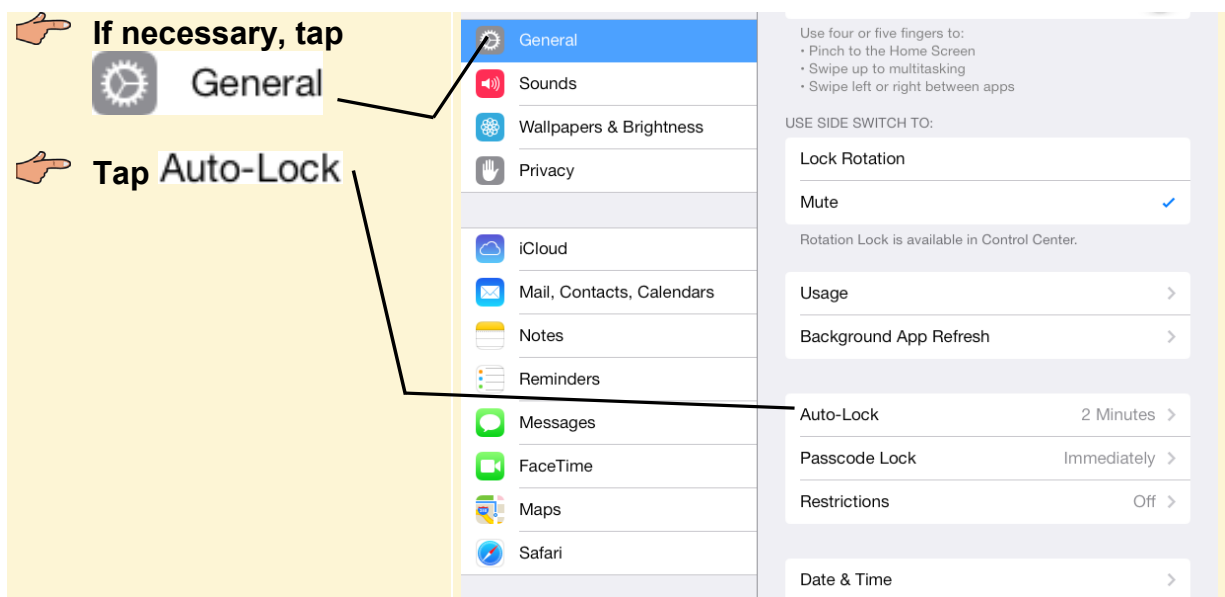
If necessary, tap General

Tap Auto-Lock

General
Sounds
Wallpapers & Brightness
Privacy

iCloud
Mail, Contacts, Calendars
Notes
Reminders
Messages
FaceTime
Maps
Safari

Use four or five fingers to:
• Pinch to the Home Screen
• Swipe up to multitasking
• Swipe left or right between apps

USE SIDE SWITCH TO:
Lock Rotation
Mute ✓
Rotation Lock is available in Control Center.

Usage >
Background App Refresh >

Auto-Lock 2 Minutes >
Passcode Lock Immediately >
Restrictions Off >

Date & Time >